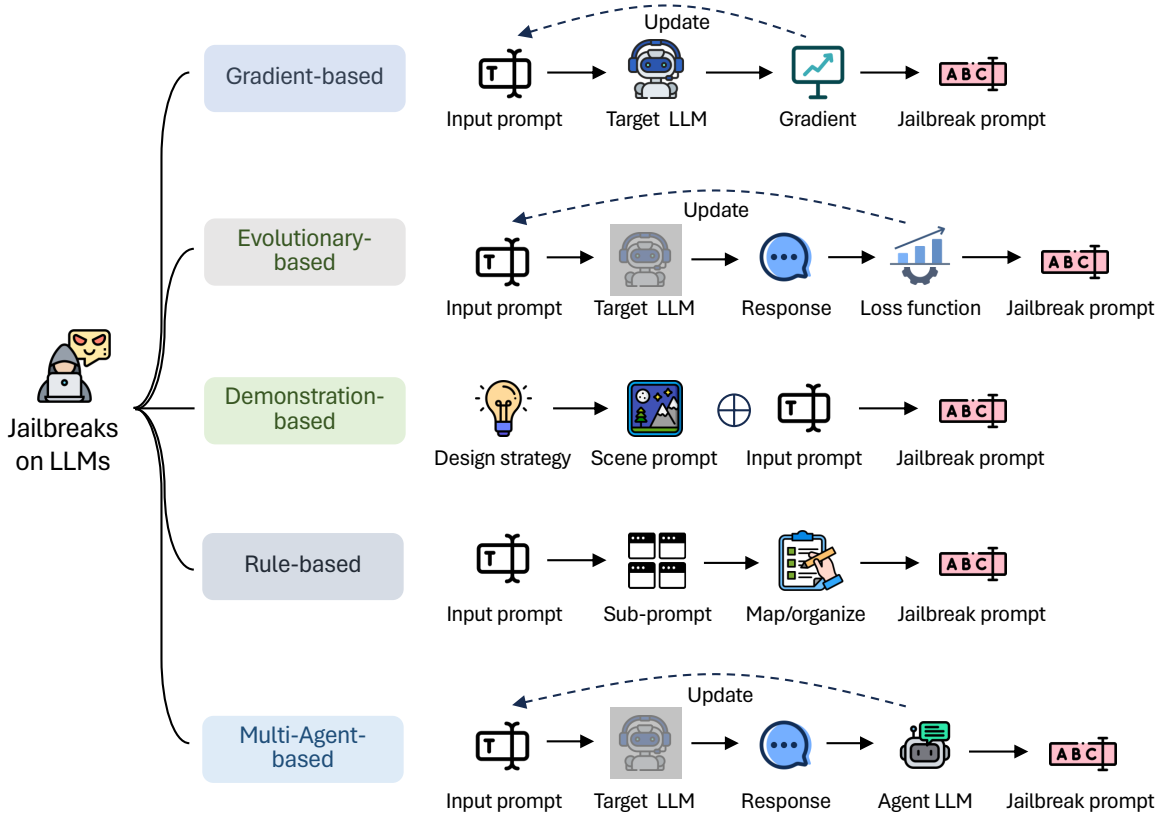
Jailbreaks on LLMs

Gradient-based

Update

T Input prompt → Target LLM → Gradient → ABC Jailbreak prompt

Evolutionary-based

Update

T Input prompt → Target LLM → Response → Loss function → ABC Jailbreak prompt

Demonstration-based

Design strategy → Scene prompt ⊕ T Input prompt → ABC Jailbreak prompt

Rule-based

T Input prompt → Sub-prompt → Map/organize → ABC Jailbreak prompt

Multi-Agent-based

Update

T Input prompt → Target LLM → Response → Agent LLM → ABC Jailbreak prompt